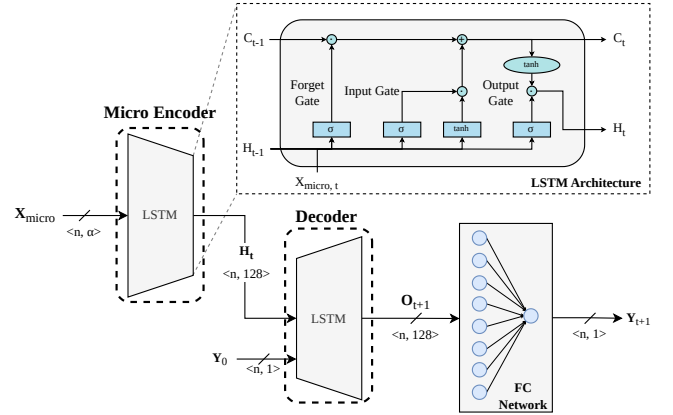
$C_{t-1}$

$C_t$

tanh

Forget Gate

Input Gate

Output Gate

σ

σ

tanh

σ

$H_t$

$H_{t-1}$

$X_{micro, t}$

LSTM Architecture

Micro Encoder

$X_{micro}$

<n, α>

LSTM

$H_t$

<n, 128>

Decoder

LSTM

$Y_0$

<n, 1>

$O_{t+1}$

<n, 128>

FC Network

<n, 1>

$Y_{t+1}$